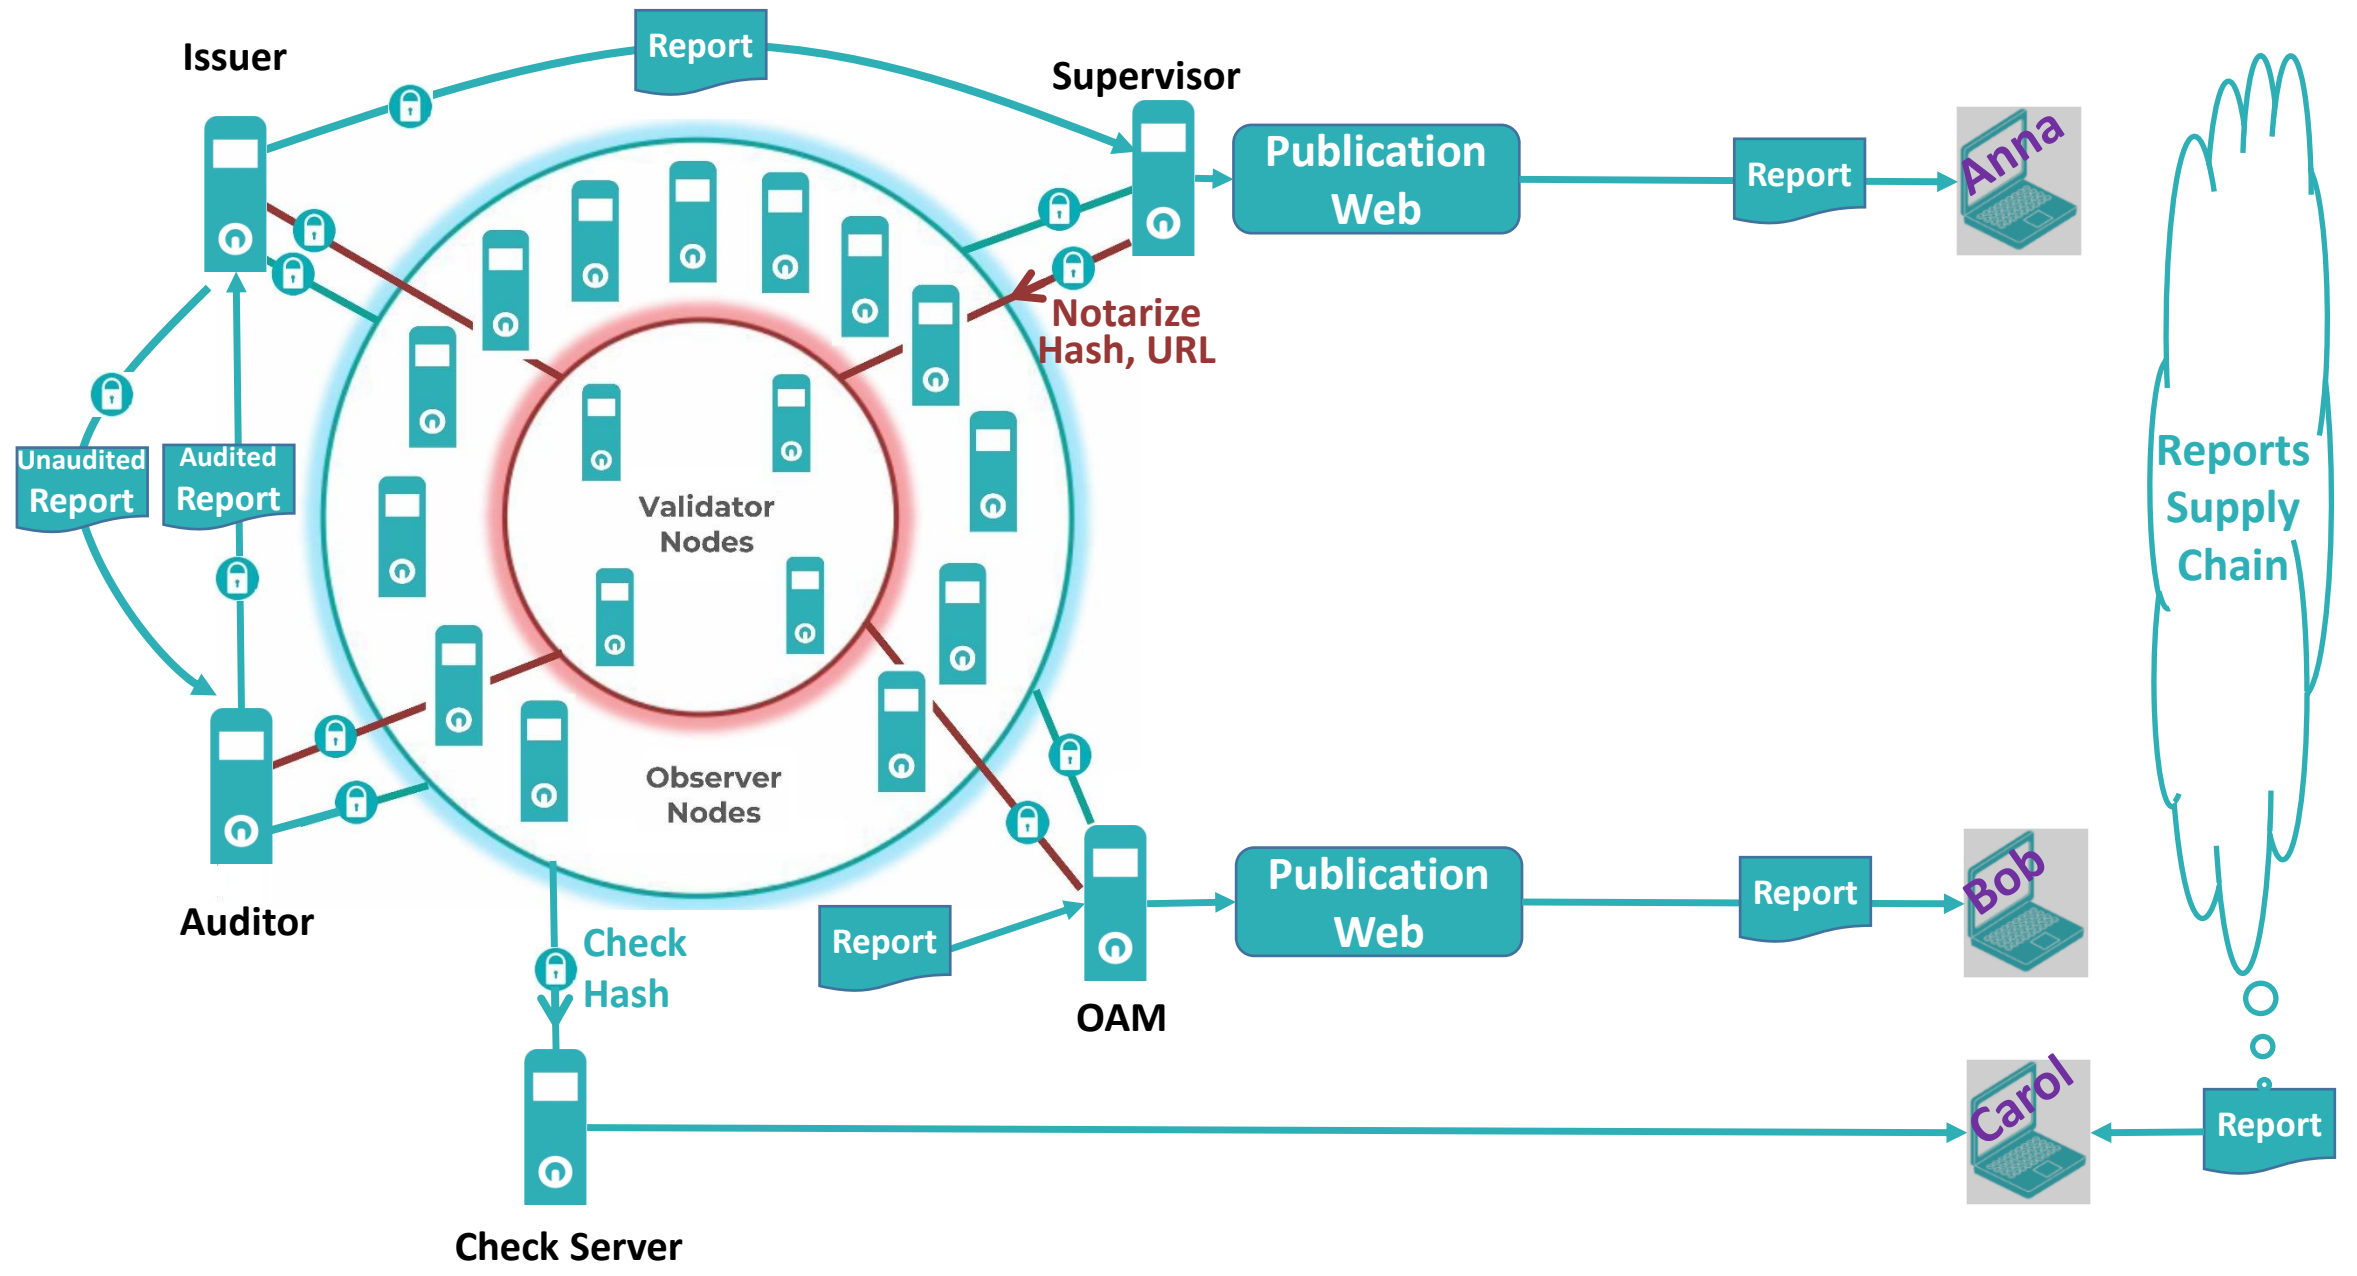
Issuer

Report

Supervisor

Publication Web

Report

Anna

Notarize Hash, URL

Unaudited Report

Audited Report

Validator Nodes

Observer Nodes

Reports Supply Chain

Auditor

Check Hash

Report

OAM

Publication Web

Report

Bob

Carol

Report

Check Server